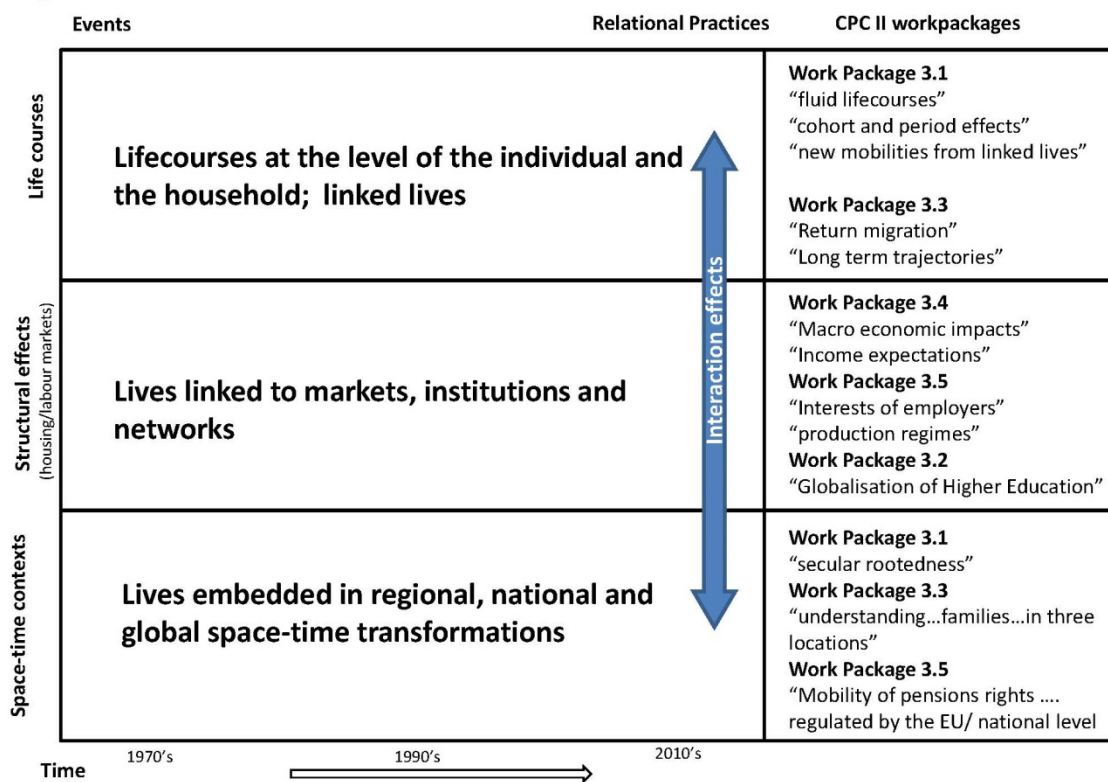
Events

Relational Practices

CPC II workpackages

Life courses

Lifecourses at the level of the individual and the household; linked lives

Work Package 3.1
"fluid lifecourses"
"cohort and period effects"
"new mobilities from linked lives"

Work Package 3.3
"Return migration"
"Long term trajectories"

Structural effects
(housing/labour markets)

Lives linked to markets, institutions and networks

Interaction effects

Work Package 3.4
"Macro economic impacts"
"Income expectations"
Work Package 3.5
"Interests of employers"
"production regimes"
Work Package 3.2
"Globalisation of Higher Education"

Space-time contexts

Lives embedded in regional, national and global space-time transformations

Work Package 3.1
"secular rootedness"
Work Package 3.3
"understanding…families…in three locations"
Work Package 3.5
"Mobility of pensions rights ….
regulated by the EU/ national level

Time

1970's

1990's

2010's